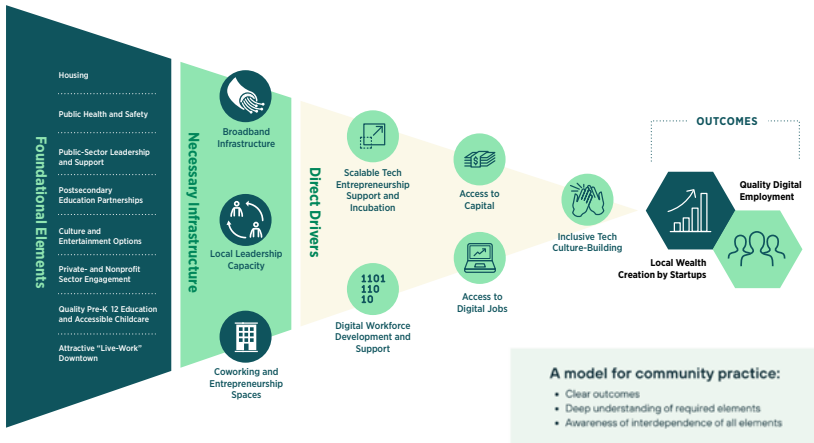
Foundational Elements

Housing

Public Health and Safety

Public-Sector Leadership and Support

Postsecondary Education Partnerships

Culture and Entertainment Options

Private- and Nonprofit Sector Engagement

Quality Pre-K 12 Education and Accessible Childcare

Attractive "Live-Work" Downtown

Necessary Infrastructure

Broadband Infrastructure

Local Leadership Capacity

Coworking and Entrepreneurship Spaces

Direct Drivers

Scalable Tech Entrepreneurship Support and Incubation

1101
110
10

Digital Workforce Development and Support

Access to Capital

Access to Digital Jobs

Inclusive Tech Culture-Building

OUTCOMES

Quality Digital Employment

Local Wealth Creation by Startups

A model for community practice:
• Clear outcomes
• Deep understanding of required elements
• Awareness of interdependence of all elements